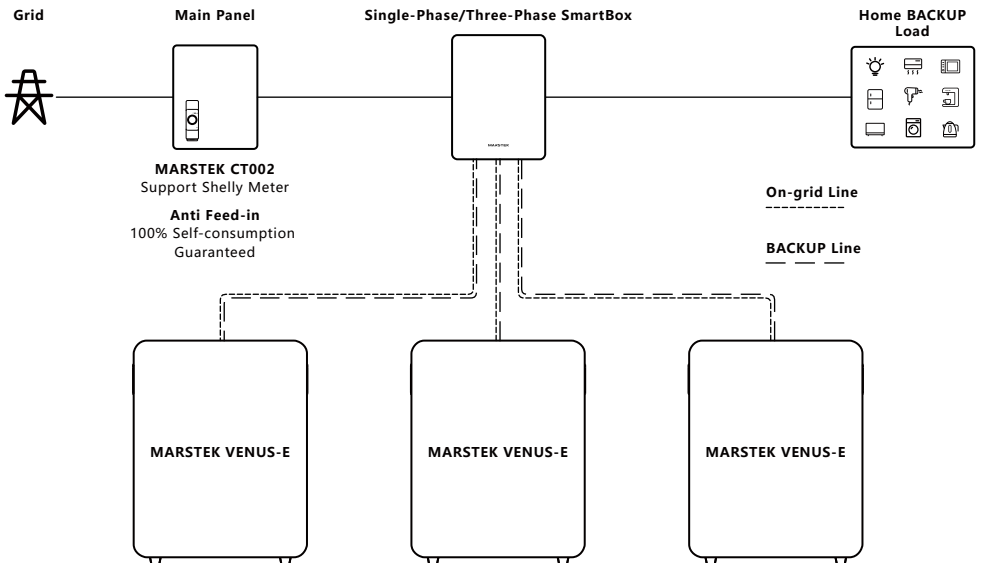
Grid

Main Panel

Single-Phase/Three-Phase SmartBox

Home BACKUP Load

MARSTEK

MARSTEK CT002
Support Shelly Meter

Anti Feed-in
100% Self-consumption Guaranteed

On-grid Line

BACKUP Line

MARSTEK VENUS-E

MARSTEK VENUS-E

MARSTEK VENUS-E